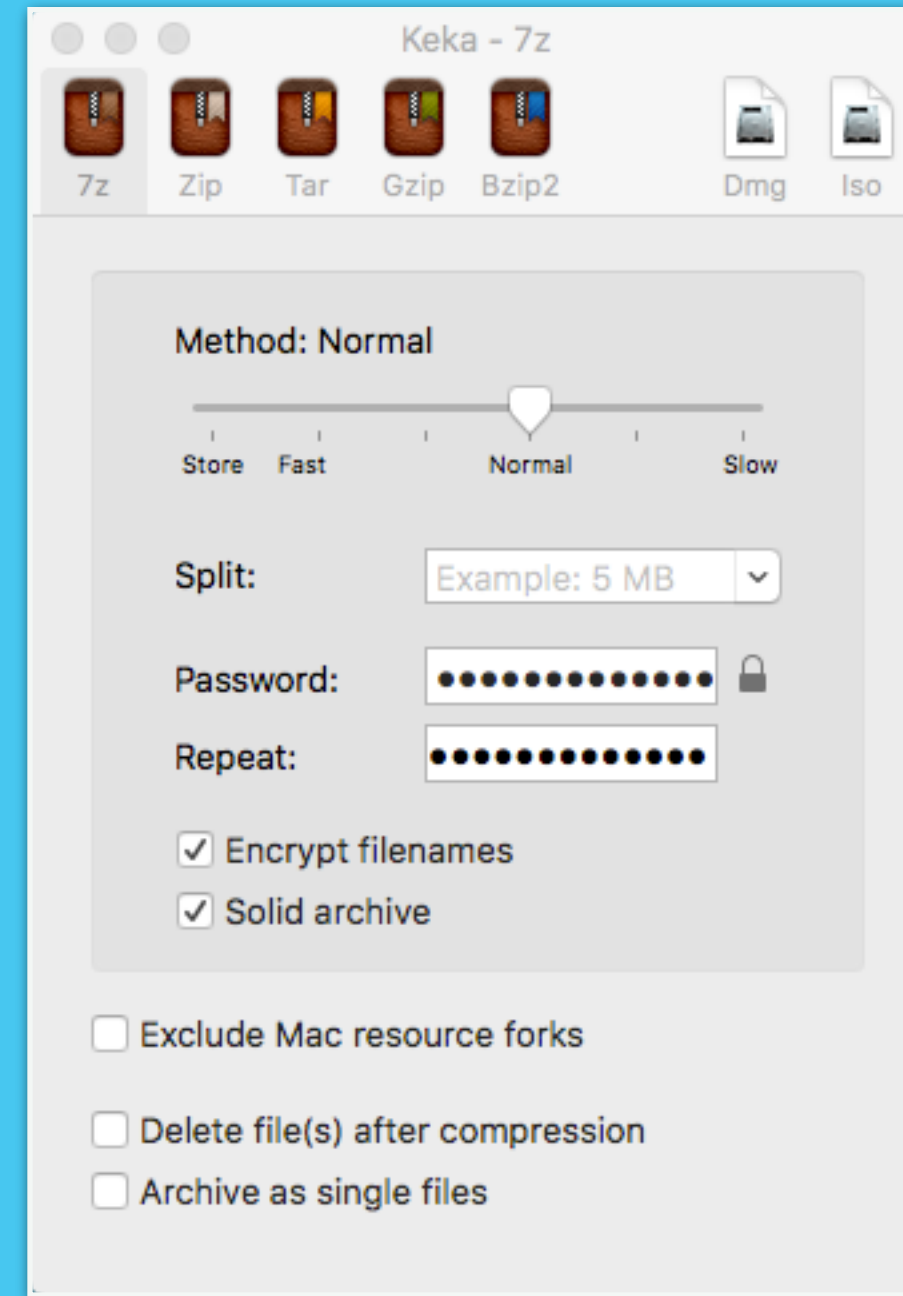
Keka - 7z

7z Zip Tar Gzip Bzip2 Dmg Iso

Method: Normal

Store Fast Normal Slow

Split: Example: 5 MB

Password: •••••••••••••

Repeat: •••••••••••••

☑ Encrypt filenames

☑ Solid archive

☐ Exclude Mac resource forks

☐ Delete file(s) after compression

☐ Archive as single files